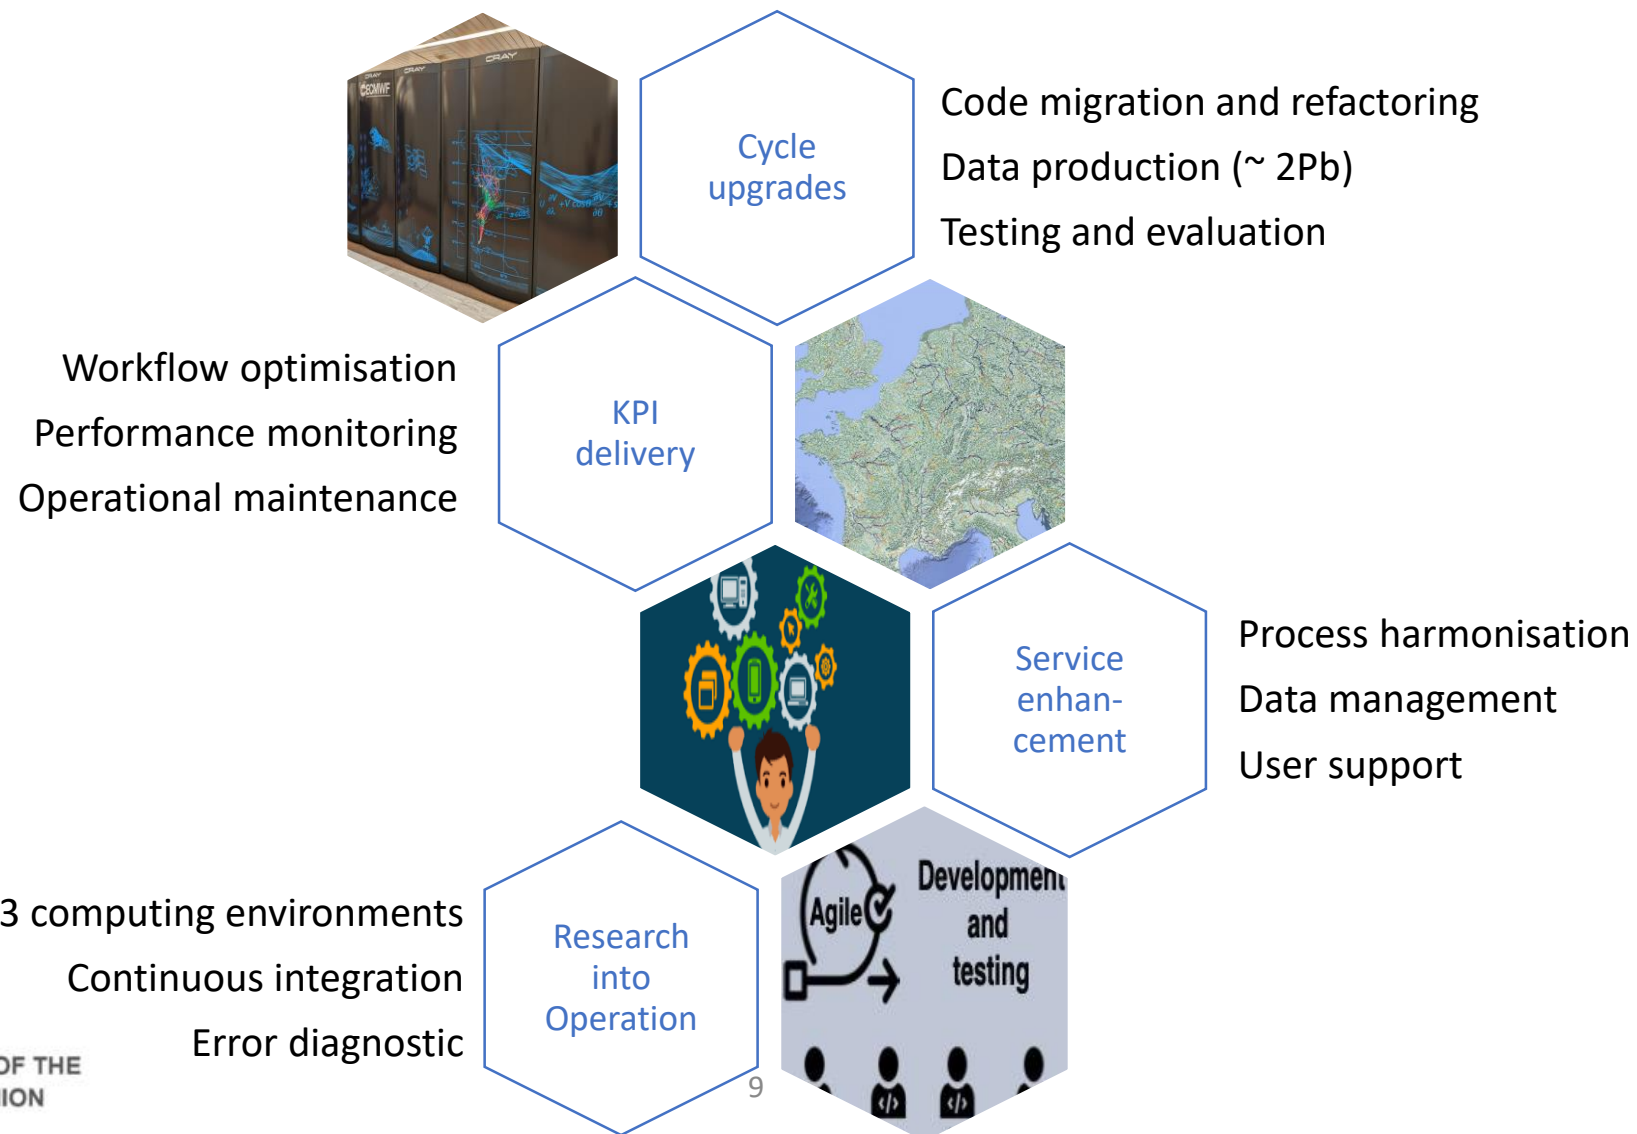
Cycle upgrades

Code migration and refactoring

Data production (~ 2Pb)

Testing and evaluation

Workflow optimisation

Performance monitoring

Operational maintenance

KPI delivery

Service enhancement

Process harmonisation

Data management

User support

3 computing environments

Continuous integration

Error diagnostic

Research into Operation

Agile

Development and testing

9

OF THE
ION